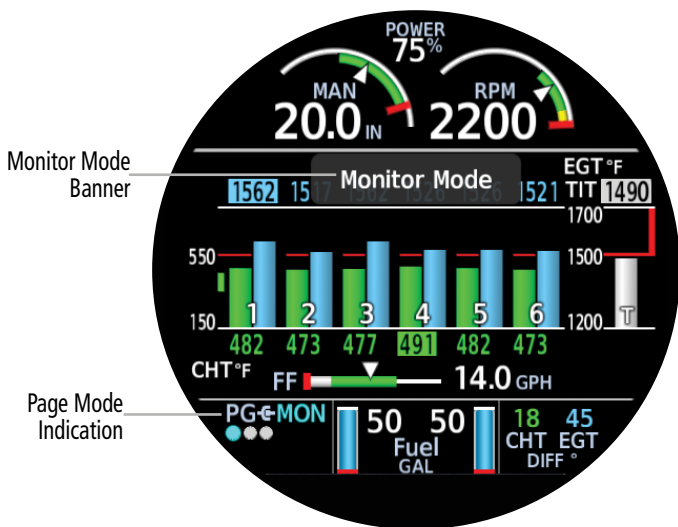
POWER
75%

MAN
20.0 IN

RPM
2200

Monitor Mode Banner

Monitor Mode

EGT °F
TIT 1490

1562 1517 1502 1520 1526 1521

1700
1500
1200

550
150

1 2 3 4 5 6

T

482 473 477 491 482 473

CHT °F

FF 14.0 GPH

Page Mode Indication

PG MON

50 50
Fuel
GAL

18 45
CHT EGT
DIFF °